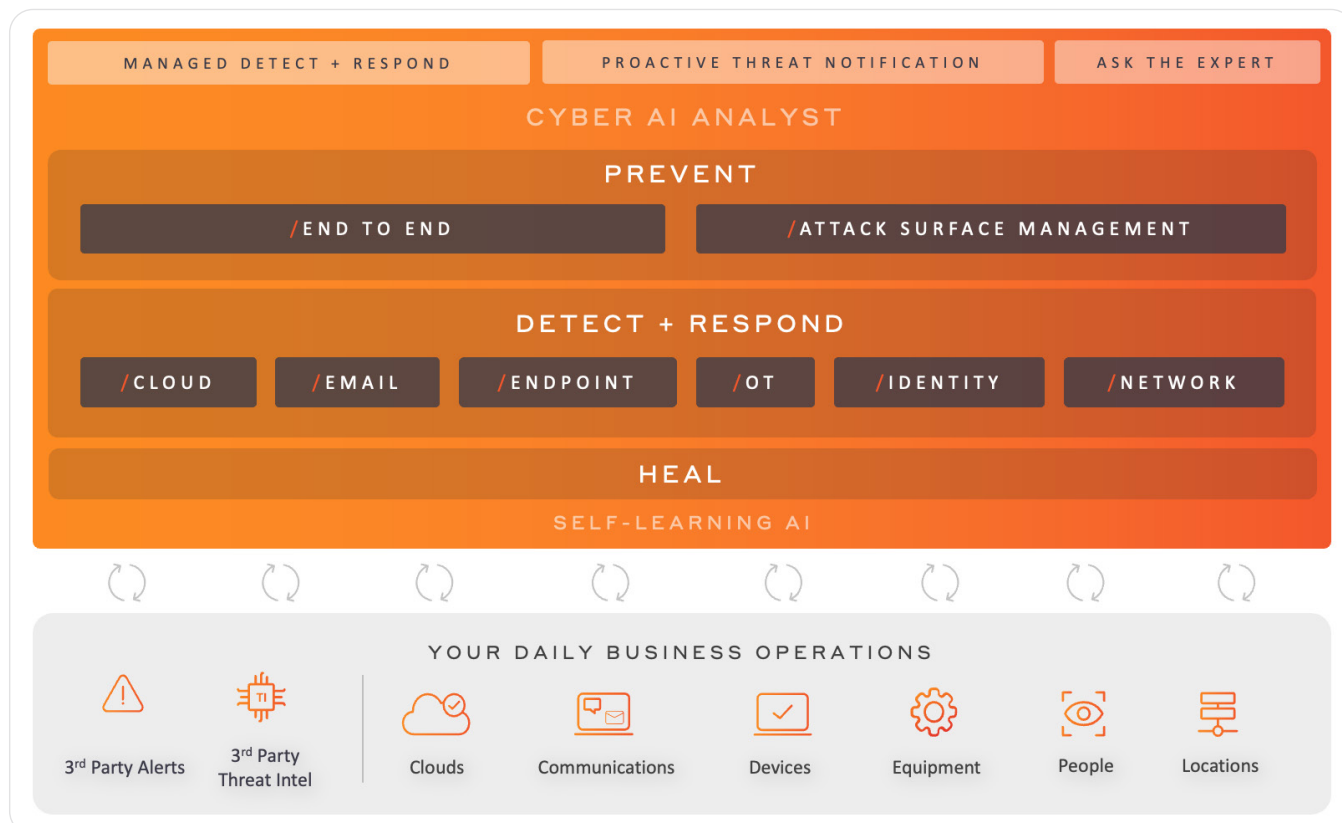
MANAGED DETECT + RESPOND

PROACTIVE THREAT NOTIFICATION

ASK THE EXPERT

CYBER AI ANALYST

PREVENT

/END TO END

/ATTACK SURFACE MANAGEMENT

DETECT + RESPOND

/CLOUD

/EMAIL

/ENDPOINT

/OT

/IDENTITY

/NETWORK

HEAL

SELF-LEARNING AI

YOUR DAILY BUSINESS OPERATIONS

3rd Party Alerts

TI

3rd Party Threat Intel

Clouds

Communications

Devices

Equipment

People

Locations